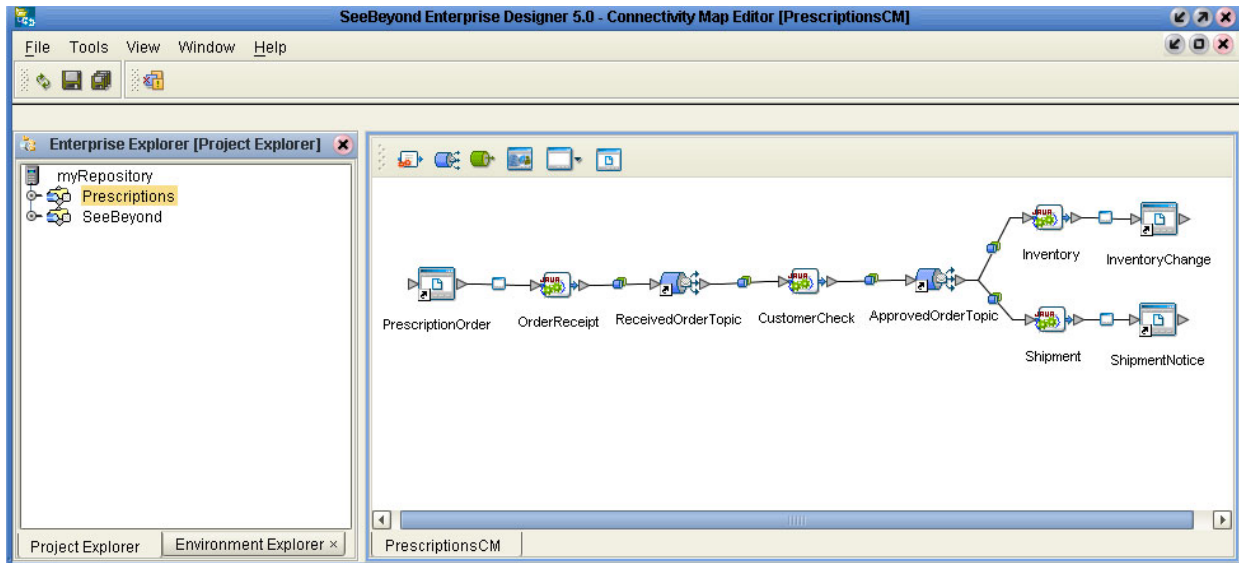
SeeBeyond Enterprise Designer 5.0 - Connectivity Map Editor [PrescriptionsCM]

File Tools View Window Help

Enterprise Explorer [Project Explorer]

myRepository
Prescriptions
SeeBeyond

Inventory
InventoryChange

PrescriptionOrder
OrderReceipt
ReceivedOrderTopic
CustomerCheck
ApprovedOrderTopic

Shipment
ShipmentNotice

Project Explorer
Environment Explorer ×

PrescriptionsCM